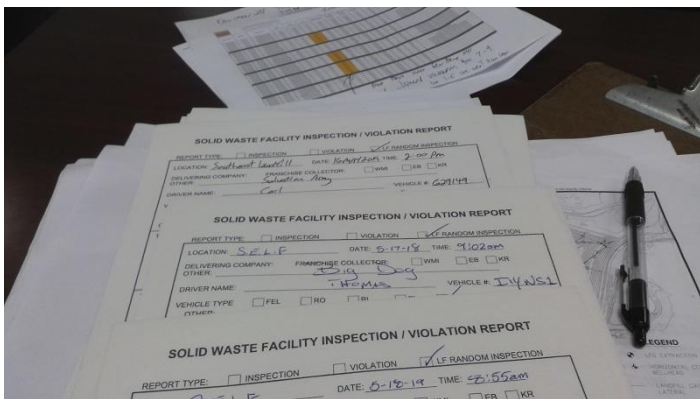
SOLID WASTE FACILITY INSPECTION / VIOLATION REPORT

REPORT TYPE: INSPECTION VIOLATION LF RANDOM INSPECTION

LOCATION: Southeast Landfill DATE: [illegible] TIME: 2:00 PM

DELIVERING COMPANY: OTHER: Salvation Army FRANCHISE COLLECTOR: WMI EB KR

DRIVER NAME: Carl VEHICLE #: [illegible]

SOLID WASTE FACILITY INSPECTION / VIOLATION REPORT

REPORT TYPE: INSPECTION VIOLATION LF RANDOM INSPECTION

LOCATION: S.E.L.F DATE: 5-17-18 TIME: 9:02am

DELIVERING COMPANY: OTHER: Big Dog FRANCHISE COLLECTOR: WMI EB KR

DRIVER NAME: Thomas VEHICLE #: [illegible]

VEHICLE TYPE OTHER: FEL RO RL

SOLID WASTE FACILITY INSPECTION / VIOLATION REPORT

REPORT TYPE: INSPECTION VIOLATION LF RANDOM INSPECTION

DATE: 5-18-18 TIME: 8:55am

EB KR

LEGEND